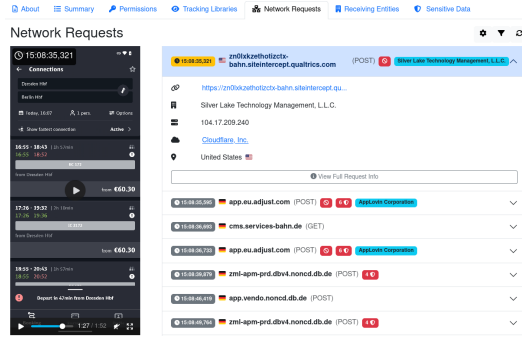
About | Summary | Permissions | Tracking Libraries | Network Requests | Receiving Entities | Sensitive Data

Network Requests

15:08:35.321

Connections

Dresden Hbf
Berlin Hbf

Today, 16:07 | 1 pers. | Options

Show fastest connection | Active

16:55 - 18:43 | 1h 53min
16:55 18:52
IC 2272
from Dresden Hbf
from €60,30

17:26 - 19:32 | 1h 53min
17:26 19:36
IC 2274
from Dresden Hbf
from €60,30

18:59 - 20:43 | 1h 53min
18:59 20:52

Depart in 47 min from Dresden Hbf

1:27 / 1:52

15:08:35.321 zn0lxkzethotizctx-bahn.siteintercept.qualtrics.com (POST) Silver Lake Technology Management, L.L.C.

https://zn0lxkzethotizctx-bahn.siteintercept.qu...
Silver Lake Technology Management, L.L.C.
104.17.209.240
Cloudflare, Inc.
United States

View Full Request Info

15:08:35,398 app.eu.adjust.com (POST) 6 AppLovin Corporation

15:08:36,663 cms.services-bahn.de (GET)

15:08:36,732 app.eu.adjust.com (POST) 6 AppLovin Corporation

15:08:39,879 zml-apm-prd.dbv4.noncd.db.de (POST) 4

15:08:46,419 app.vendo.noncd.db.de (POST)

15:08:49,764 zml-apm-prd.dbv4.noncd.db.de (POST) 4